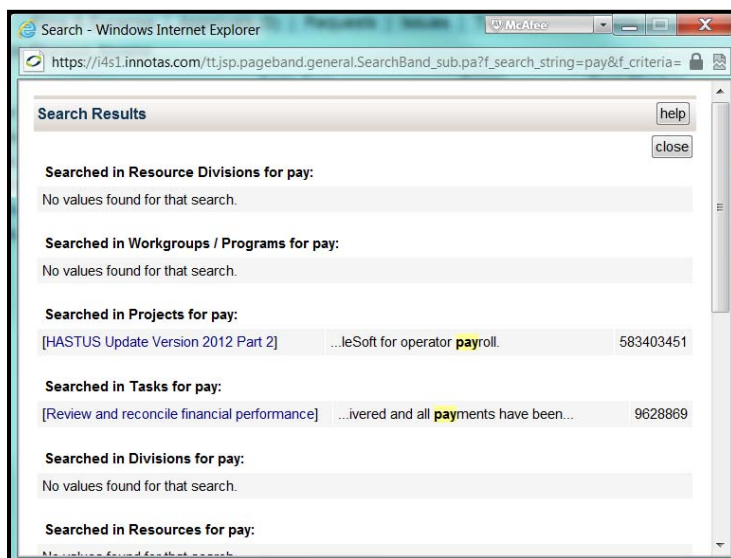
Search - Windows Internet Explorer

McAfee

https://i4s1.innotas.com/tt.jsp.pageband.general.SearchBand_sub.pa?f_search_string=pay&f_criteria=

Search Results

help

close

Searched in Resource Divisions for pay:

No values found for that search.

Searched in Workgroups / Programs for pay:

No values found for that search.

Searched in Projects for pay:

| [HASTUS Update Version 2012 Part 2] | ...leSoft for operator payroll. | 583403451 |
|---|---|---|

Searched in Tasks for pay:

| [Review and reconcile financial performance] | ...ivered and all payments have been... | 9628869 |
|---|---|---|

Searched in Divisions for pay:

No values found for that search.

Searched in Resources for pay:

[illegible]